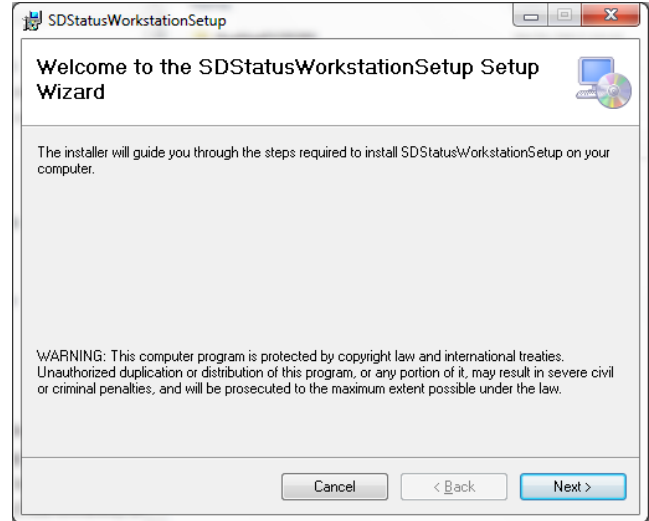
SDStatusWorkstationSetup

Welcome to the SDStatusWorkstationSetup Setup Wizard

The installer will guide you through the steps required to install SDStatusWorkstationSetup on your computer.

WARNING: This computer program is protected by copyright law and international treaties. Unauthorized duplication or distribution of this program, or any portion of it, may result in severe civil or criminal penalties, and will be prosecuted to the maximum extent possible under the law.

Cancel
< Back
Next >